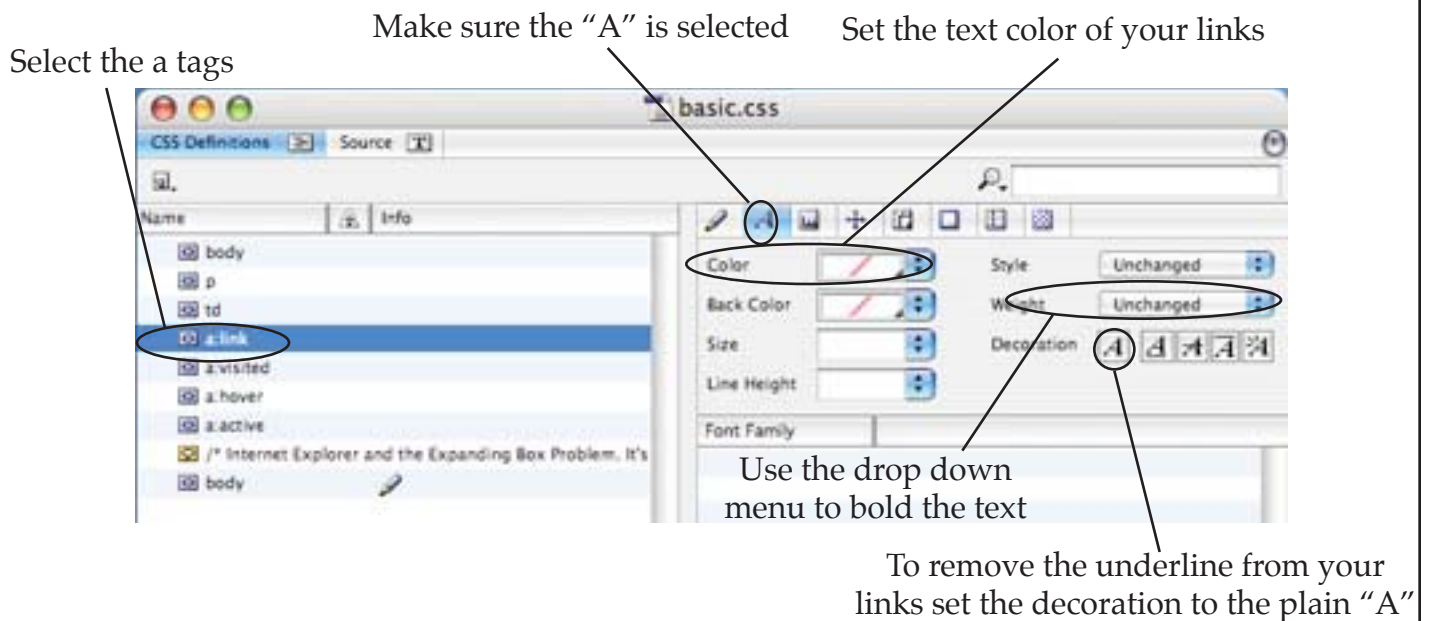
Make sure the "A" is selected

Set the text color of your links

Select the a tags

basic.css

CSS Definitions

Source

Name

Info

body

p

td

a:link

a:visited

a:hover

a:active

/* Internet Explorer and the Expanding Box Problem. It's

body

Color

Back Color

Size

Line Height

Style

Unchanged

Weight

Unchanged

Decoration

Font Family

Use the drop down menu to bold the text

To remove the underline from your links set the decoration to the plain "A"